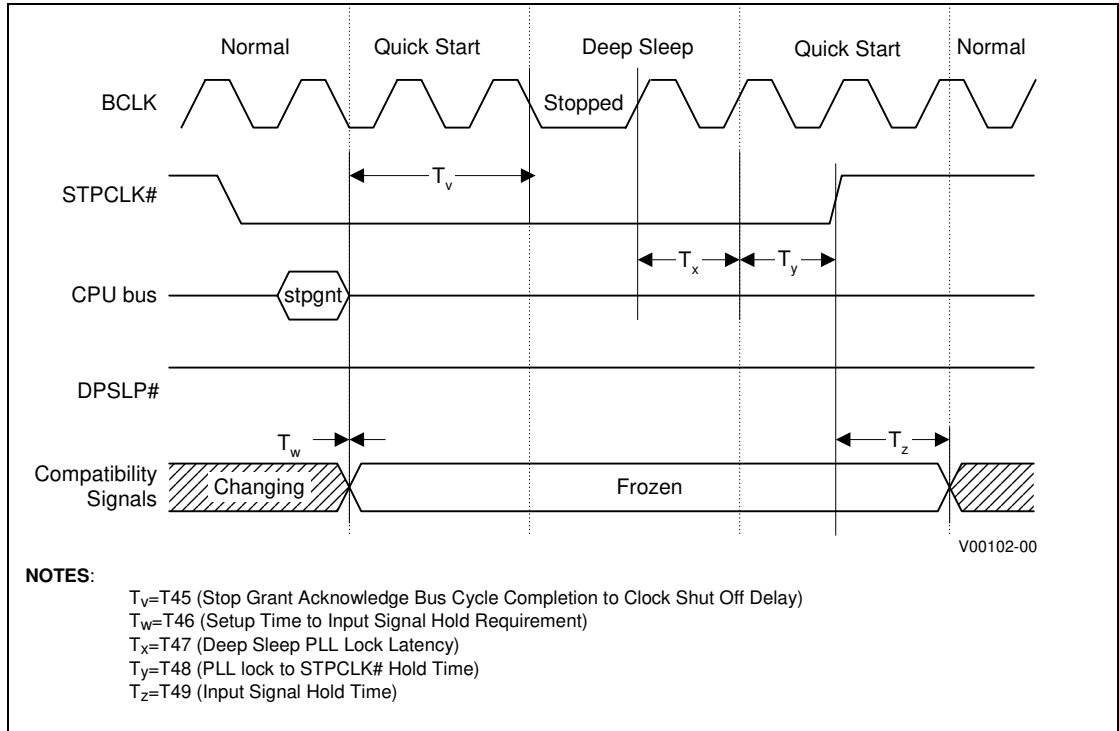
Normal Quick Start Deep Sleep Quick Start Normal

BCLK

Stopped

STPCLK#

$T_v$

$T_x$ $T_y$

CPU bus

stpgnt

DPSLP#

$T_w$

$T_z$

Compatibility Signals

Changing

Frozen

V00102-00

**NOTES**:

$T_V$=T45 (Stop Grant Acknowledge Bus Cycle Completion to Clock Shut Off Delay)
$T_W$=T46 (Setup Time to Input Signal Hold Requirement)
$T_X$=T47 (Deep Sleep PLL Lock Latency)
$T_Y$=T48 (PLL lock to STPCLK# Hold Time)
$T_Z$=T49 (Input Signal Hold Time)